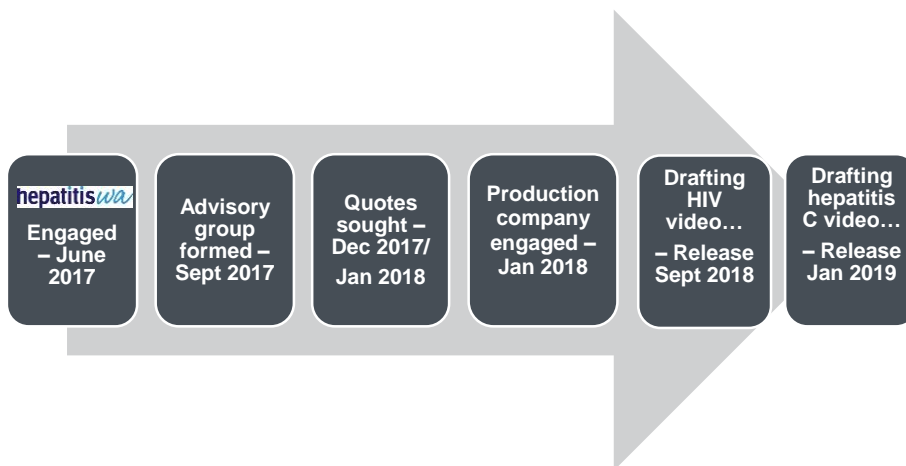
hepatitiswa

Engaged – June 2017

Advisory group formed – Sept 2017

Quotes sought – Dec 2017/ Jan 2018

Production company engaged – Jan 2018

Drafting HIV video… – Release Sept 2018

Drafting hepatitis C video… – Release Jan 2019